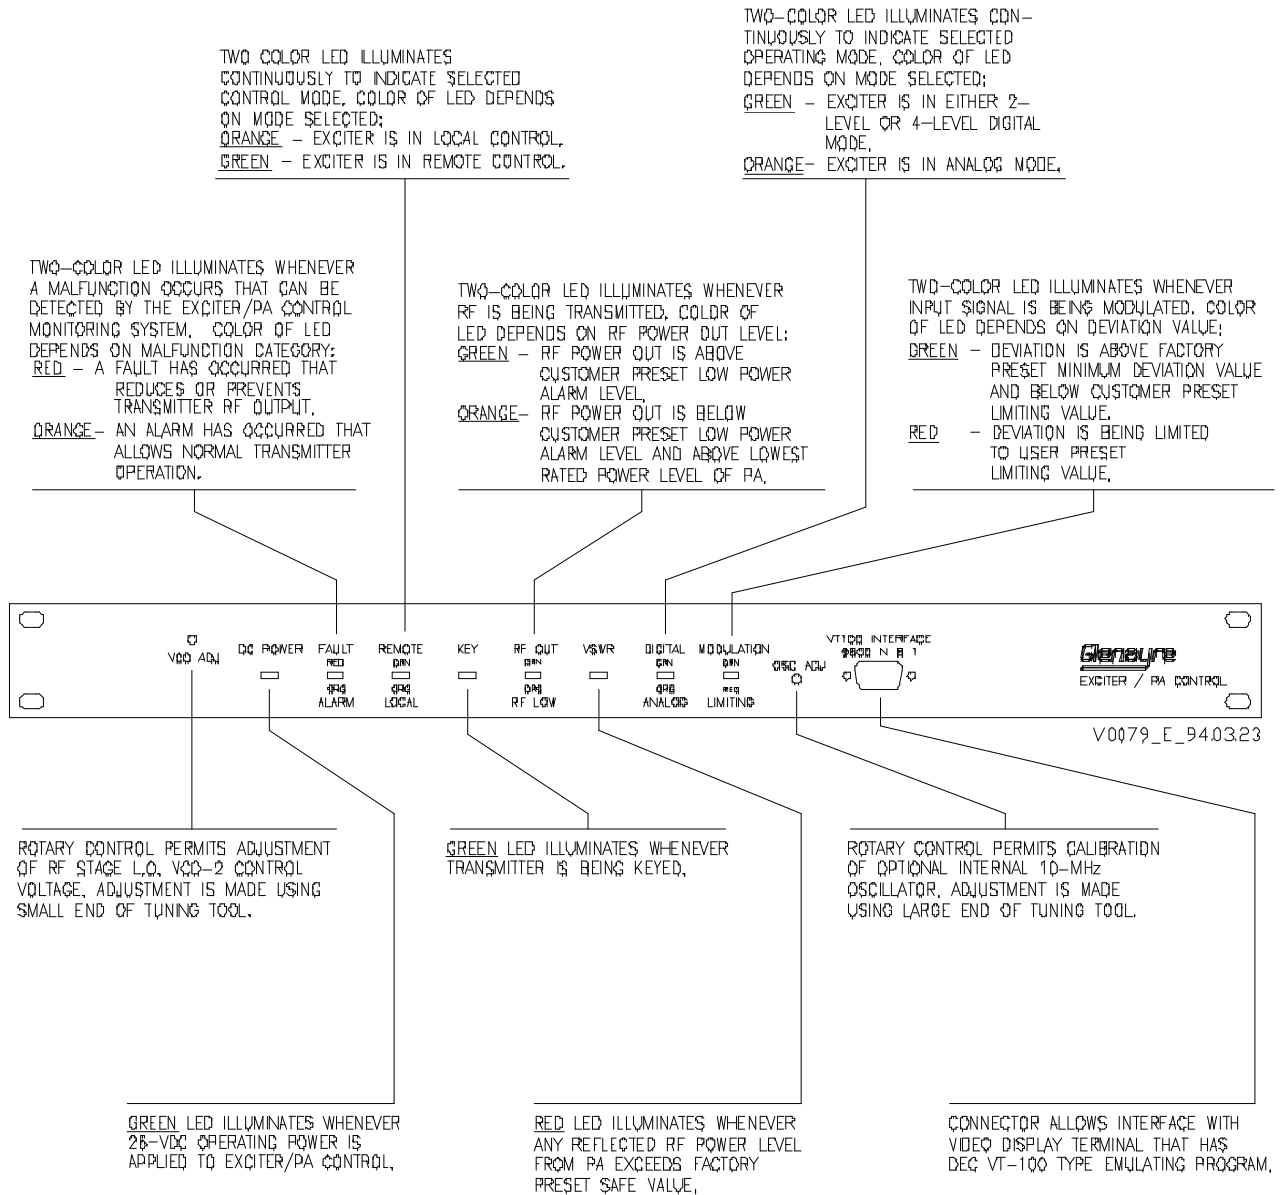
TWO-COLOR LED ILLUMINATES CONTINUOUSLY TO INDICATE SELECTED OPERATING MODE. COLOR OF LED DEPENDS ON MODE SELECTED:
GREEN – EXCITER IS IN EITHER 2-LEVEL OR 4-LEVEL DIGITAL MODE.
ORANGE– EXCITER IS IN ANALOG MODE.

TWO COLOR LED ILLUMINATES CONTINUOUSLY TO INDICATE SELECTED CONTROL MODE. COLOR OF LED DEPENDS ON MODE SELECTED:
ORANGE – EXCITER IS IN LOCAL CONTROL.
GREEN – EXCITER IS IN REMOTE CONTROL.

TWO-COLOR LED ILLUMINATES WHENEVER A MALFUNCTION OCCURS THAT CAN BE DETECTED BY THE EXCITER/PA CONTROL MONITORING SYSTEM. COLOR OF LED DEPENDS ON MALFUNCTION CATEGORY:
RED – A FAULT HAS OCCURRED THAT REDUCES OR PREVENTS TRANSMITTER RF OUTPUT.
ORANGE – AN ALARM HAS OCCURRED THAT ALLOWS NORMAL TRANSMITTER OPERATION.

TWO-COLOR LED ILLUMINATES WHENEVER RF IS BEING TRANSMITTED. COLOR OF LED DEPENDS ON RF POWER OUT LEVEL:
GREEN – RF POWER OUT IS ABOVE CUSTOMER PRESET LOW POWER ALARM LEVEL.
ORANGE– RF POWER OUT IS BELOW CUSTOMER PRESET LOW POWER ALARM LEVEL AND ABOVE LOWEST RATED POWER LEVEL OF PA.

TWO-COLOR LED ILLUMINATES WHENEVER INPUT SIGNAL IS BEING MODULATED. COLOR OF LED DEPENDS ON DEVIATION VALUE:
GREEN – DEVIATION IS ABOVE FACTORY PRESET MINIMUM DEVIATION VALUE AND BELOW CUSTOMER PRESET LIMITING VALUE.
RED – DEVIATION IS BEING LIMITED TO USER PRESET LIMITING VALUE.

VCO ADJ DC POWER FAULT RED ORG ALARM REMOTE GRN ORG LOCAL KEY RF OUT GRN ORG RF LOW VSWR DIGITAL GRN ORG ANALOG MODULATION GRN RED LIMITING OSC ADJ VT100 INTERFACE 9600 N 8 1 Glenayre EXCITER / PA CONTROL

V0079_E_94.03.23

ROTARY CONTROL PERMITS ADJUSTMENT OF RF STAGE L.O. VCO-2 CONTROL VOLTAGE. ADJUSTMENT IS MADE USING SMALL END OF TUNING TOOL.

GREEN LED ILLUMINATES WHENEVER TRANSMITTER IS BEING KEYED.

ROTARY CONTROL PERMITS CALIBRATION OF OPTIONAL INTERNAL 10-MHz OSCILLATOR. ADJUSTMENT IS MADE USING LARGE END OF TUNING TOOL.

GREEN LED ILLUMINATES WHENEVER 26-VDC OPERATING POWER IS APPLIED TO EXCITER/PA CONTROL.

RED LED ILLUMINATES WHENEVER ANY REFLECTED RF POWER LEVEL FROM PA EXCEEDS FACTORY PRESET SAFE VALUE.

CONNECTOR ALLOWS INTERFACE WITH VIDEO DISPLAY TERMINAL THAT HAS DEC VT-100 TYPE EMULATING PROGRAM.